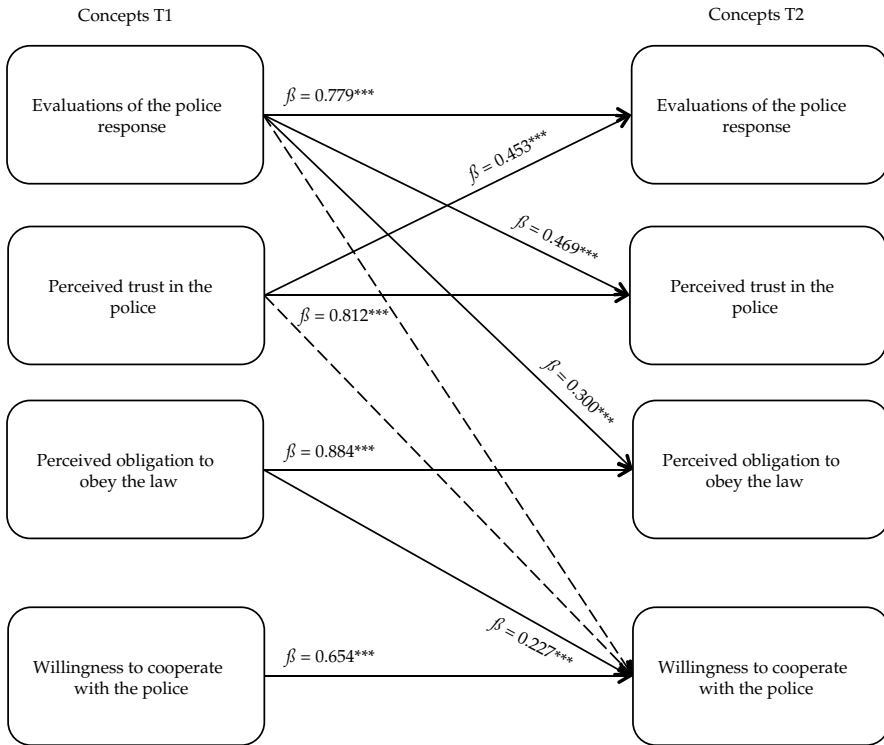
Concepts T1

Concepts T2

Evaluations of the police response

$\beta = 0.779^{***}$

Evaluations of the police response

$\beta = 0.453^{***}$

$\beta = 0.469^{***}$

Perceived trust in the police

Perceived trust in the police

$\beta = 0.812^{***}$

$\beta = 0.300^{***}$

Perceived obligation to obey the law

$\beta = 0.884^{***}$

Perceived obligation to obey the law

$\beta = 0.227^{***}$

Willingness to cooperate with the police

$\beta = 0.654^{***}$

Willingness to cooperate with the police